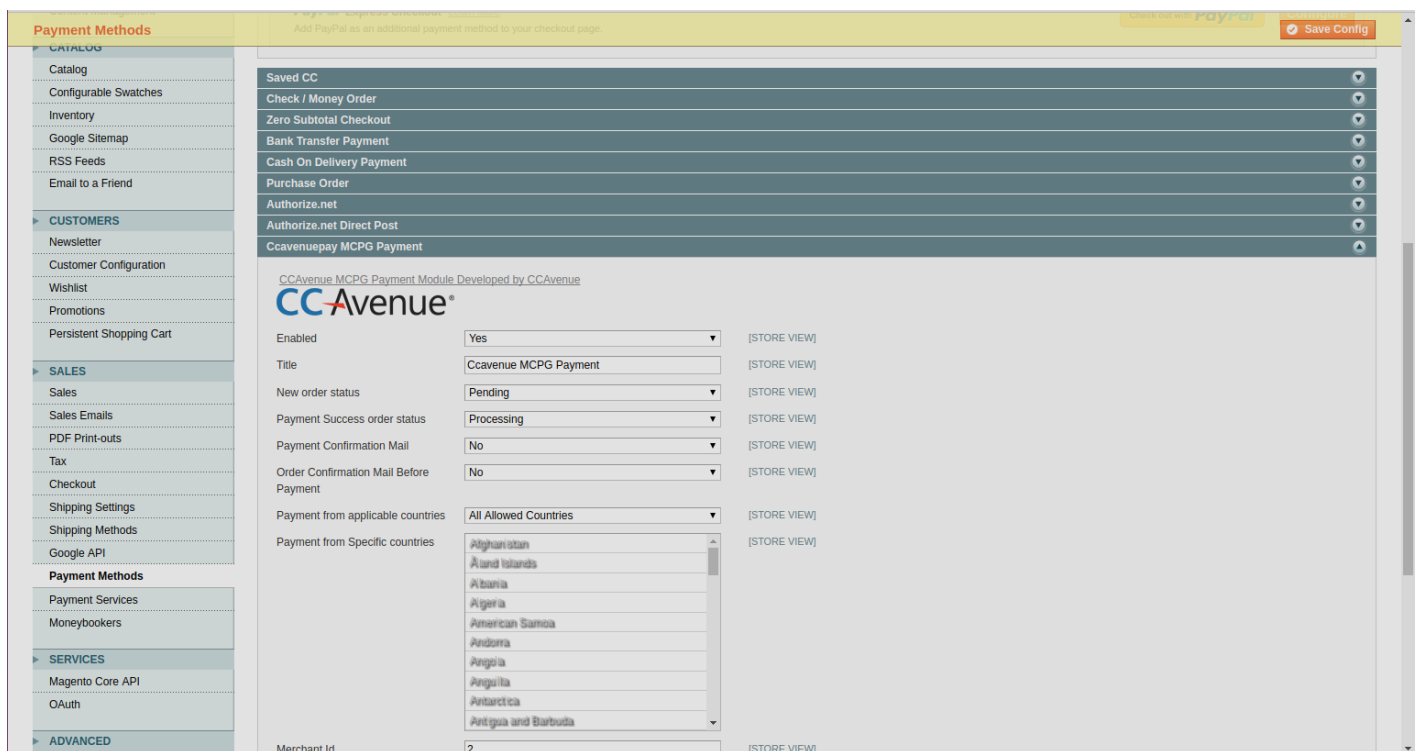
Payment Methods

PayPal Express Checkout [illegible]
Add PayPal as an additional payment method to your checkout page.

Check out with PayPal

Save Config

CATALOG
Catalog
Configurable Swatches
Inventory
Google Sitemap
RSS Feeds
Email to a Friend

CUSTOMERS
Newsletter
Customer Configuration
Wishlist
Promotions
Persistent Shopping Cart

SALES
Sales
Sales Emails
PDF Print-outs
Tax
Checkout
Shipping Settings
Shipping Methods
Google API
Payment Methods
Payment Services
Moneybookers

SERVICES
Magento Core API
OAuth

ADVANCED

Saved CC
Check / Money Order
Zero Subtotal Checkout
Bank Transfer Payment
Cash On Delivery Payment
Purchase Order
Authorize.net
Authorize.net Direct Post
Ccavenuepay MCPG Payment

CCAvenue MCPG Payment Module Developed by CCAvenue

CCAvenue®

| | | |
|---|---|---|
| Enabled | Yes | [STORE VIEW] |
| Title | Ccavenue MCPG Payment | [STORE VIEW] |
| New order status | Pending | [STORE VIEW] |
| Payment Success order status | Processing | [STORE VIEW] |
| Payment Confirmation Mail | No | [STORE VIEW] |
| Order Confirmation Mail Before Payment | No | [STORE VIEW] |
| Payment from applicable countries | All Allowed Countries | [STORE VIEW] |
| Payment from Specific countries | Afghanistan<br>Åland Islands<br>Albania<br>Algeria<br>American Samoa<br>Andorra<br>Angola<br>Anguilla<br>Antarctica<br>Antigua and Barbuda | [STORE VIEW] |
| Merchant Id | 2 | [STORE VIEW] |